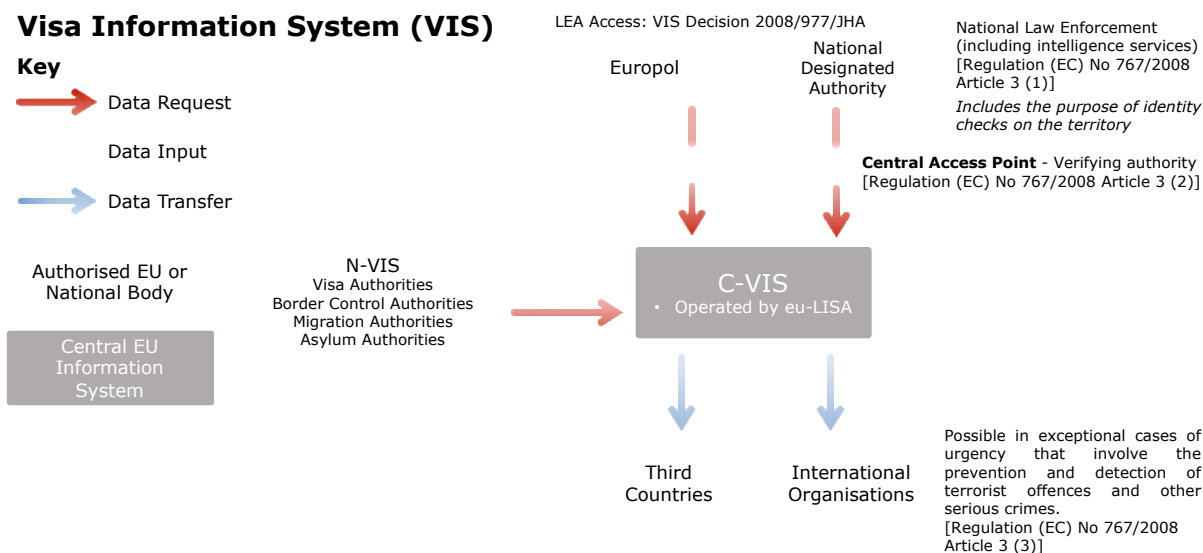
Visa Information System (VIS)

Key

Data Request

Data Input

Data Transfer

Authorised EU or National Body

Central EU Information System

LEA Access: VIS Decision 2008/977/JHA

Europol

National Designated Authority

National Law Enforcement (including intelligence services) [Regulation (EC) No 767/2008 Article 3 (1)]

*Includes the purpose of identity checks on the territory*

**Central Access Point** - Verifying authority [Regulation (EC) No 767/2008 Article 3 (2)]

N-VIS
Visa Authorities
Border Control Authorities
Migration Authorities
Asylum Authorities

C-VIS
• Operated by eu-LISA

Third Countries

International Organisations

Possible in exceptional cases of urgency that involve the prevention and detection of terrorist offences and other serious crimes.
[Regulation (EC) No 767/2008 Article 3 (3)]